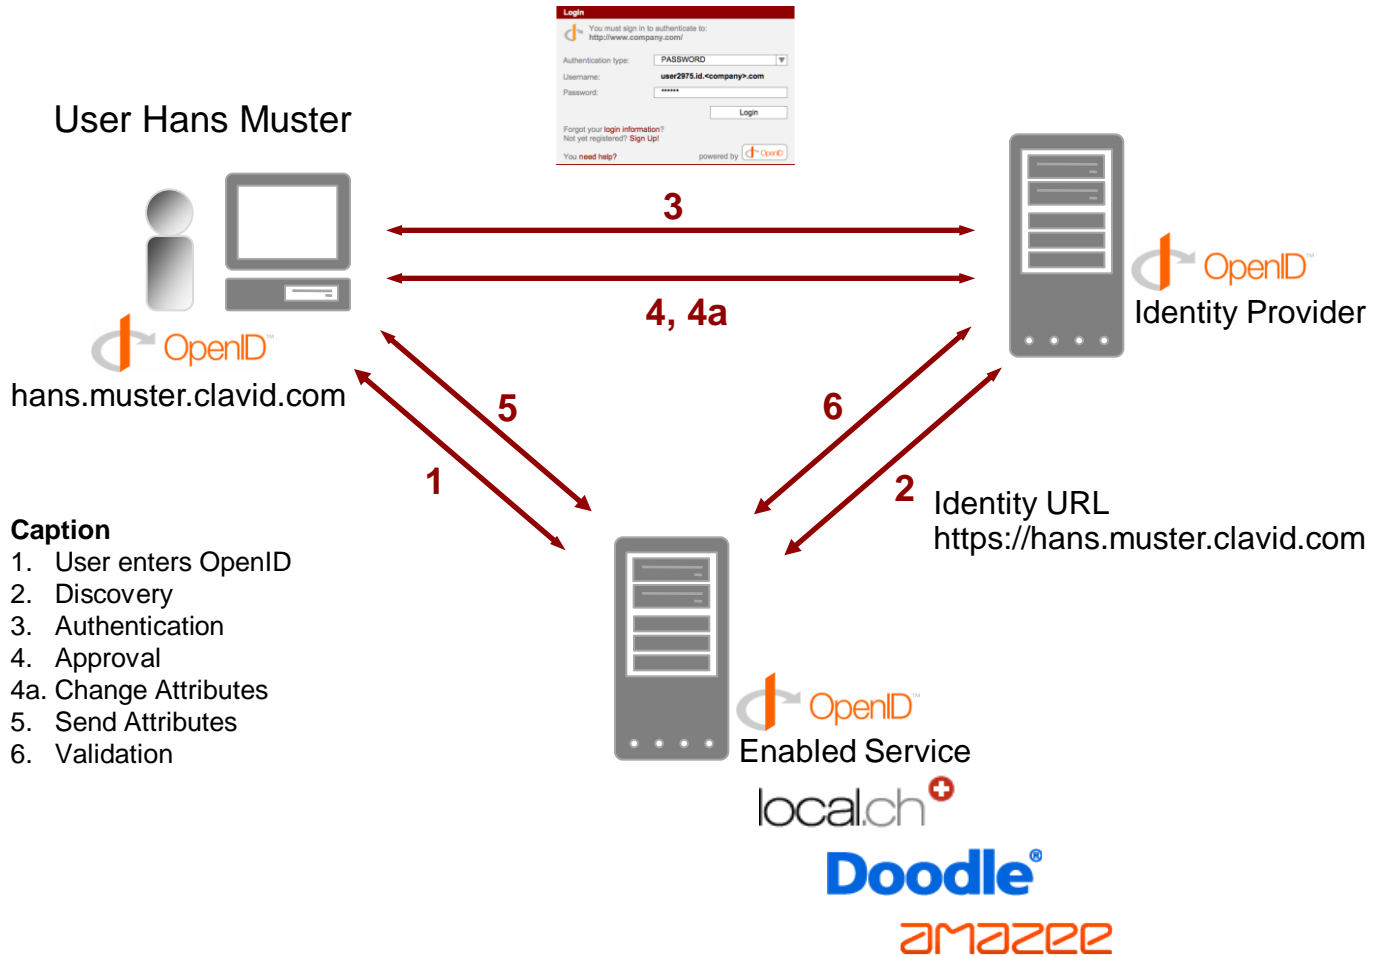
Login
You must sign in to authenticate to:
http://www.company.com/
Authentication type: PASSWORD
Username: user2975.id.<company>.com
Password: ******
Login
Forgot your login information?
Not yet registered? Sign Up!
You need help?
powered by OpenID

User Hans Muster

3

4, 4a

OpenID
Identity Provider

OpenID
hans.muster.clavid.com

5

6

1

2

Identity URL
https://hans.muster.clavid.com

Caption
1. User enters OpenID
2. Discovery
3. Authentication
4. Approval
4a. Change Attributes
5. Send Attributes
6. Validation

OpenID
Enabled Service

local.ch

Doodle®

amazee